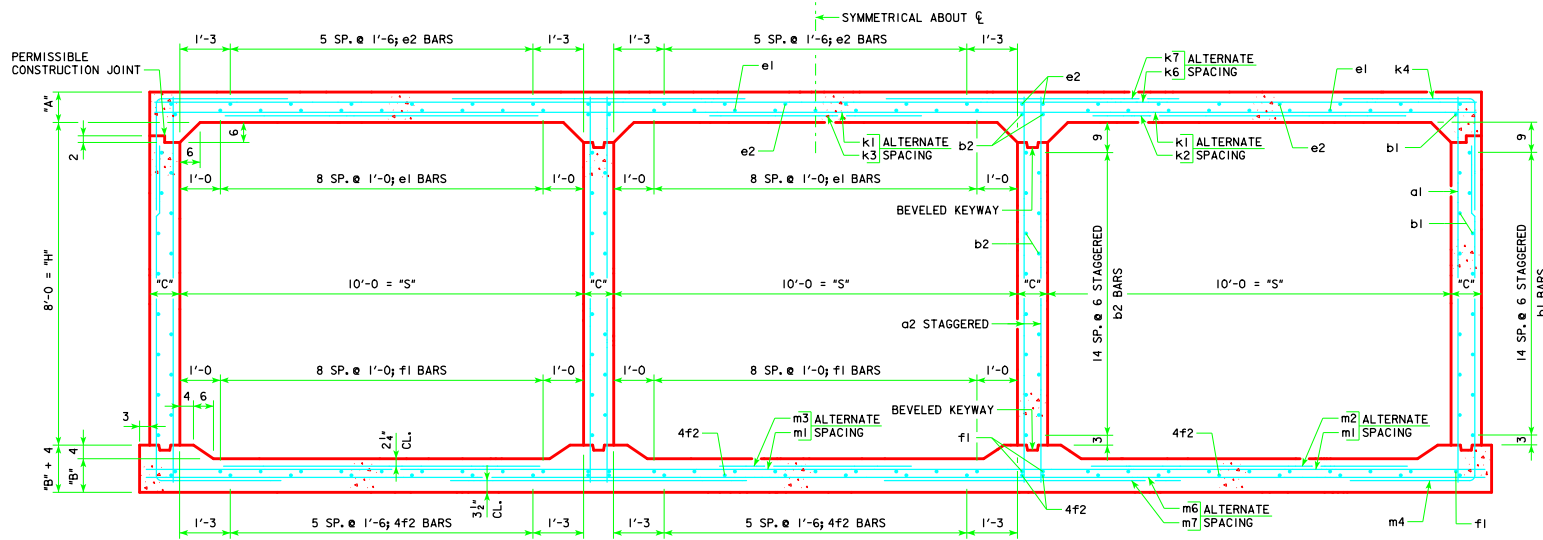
SYMMETRICAL ABOUT ℄

PERMISSIBLE CONSTRUCTION JOINT

1'-3
5 SP. @ 1'-6; e2 BARS
1'-3
1'-3
5 SP. @ 1'-6; e2 BARS
1'-3

"A"
e1
e2
k7 ALTERNATE
k6 SPACING
e1
k4

6
2
6
e2
k1 ALTERNATE
k3 SPACING
b2
k1 ALTERNATE
k2 SPACING
e2
b1
9
9

1'-0
8 SP. @ 1'-0; e1 BARS
1'-0
1'-0
8 SP. @ 1'-0; e1 BARS
1'-0

BEVELED KEYWAY
a1
b1
b2

8'-0 = "H"
"C"
10'-0 = "S"
"C"
10'-0 = "S"
"C"
10'-0 = "S"
"C"

14 SP. @ 6 STAGGERED
b2 BARS
14 SP. @ 6 STAGGERED
b1 BARS

a2 STAGGERED

1'-0
8 SP. @ 1'-0; f1 BARS
1'-0
1'-0
8 SP. @ 1'-0; f1 BARS
1'-0

3
4
6
BEVELED KEYWAY
m3 ALTERNATE
m1 SPACING
m2 ALTERNATE
m1 SPACING

"B" + 4
4
"B"
$2\frac{1}{4}$" CL.
4f2
f1
3
4f2
3

$3\frac{1}{2}$" CL.
4f2
m6 ALTERNATE
m7 SPACING
m4
f1

1'-3
5 SP. @ 1'-6; 4f2 BARS
1'-3
1'-3
5 SP. @ 1'-6; 4f2 BARS
1'-3